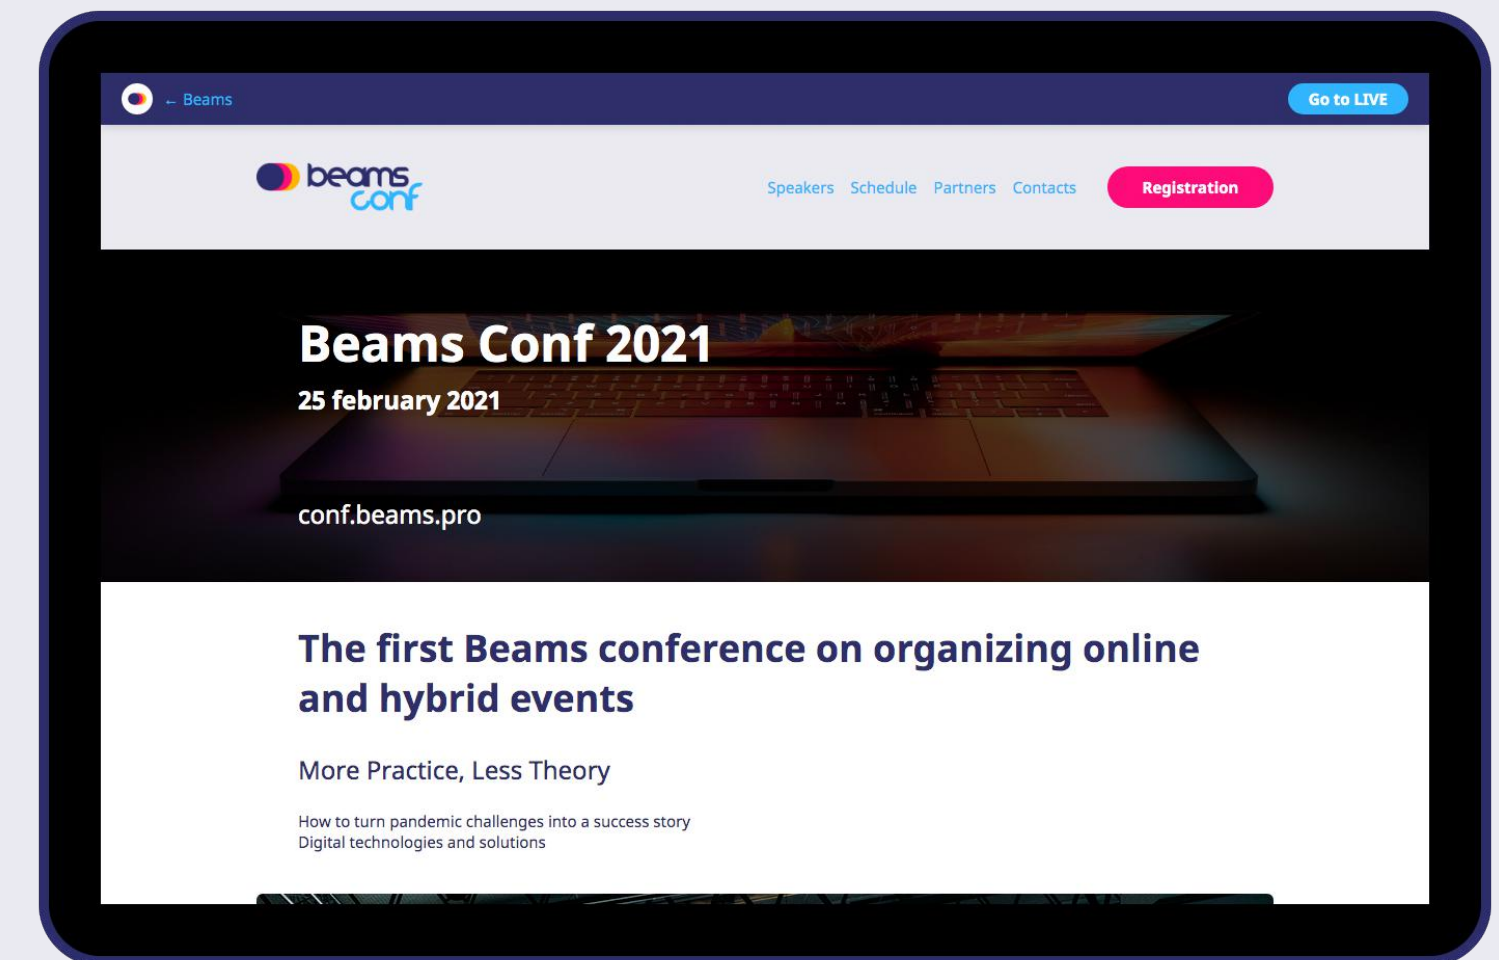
← Beams

Go to LIVE

beams conf

Speakers Schedule Partners Contacts

Registration

Beams Conf 2021

25 february 2021

conf.beams.pro

The first Beams conference on organizing online and hybrid events

More Practice, Less Theory

How to turn pandemic challenges into a success story
Digital technologies and solutions